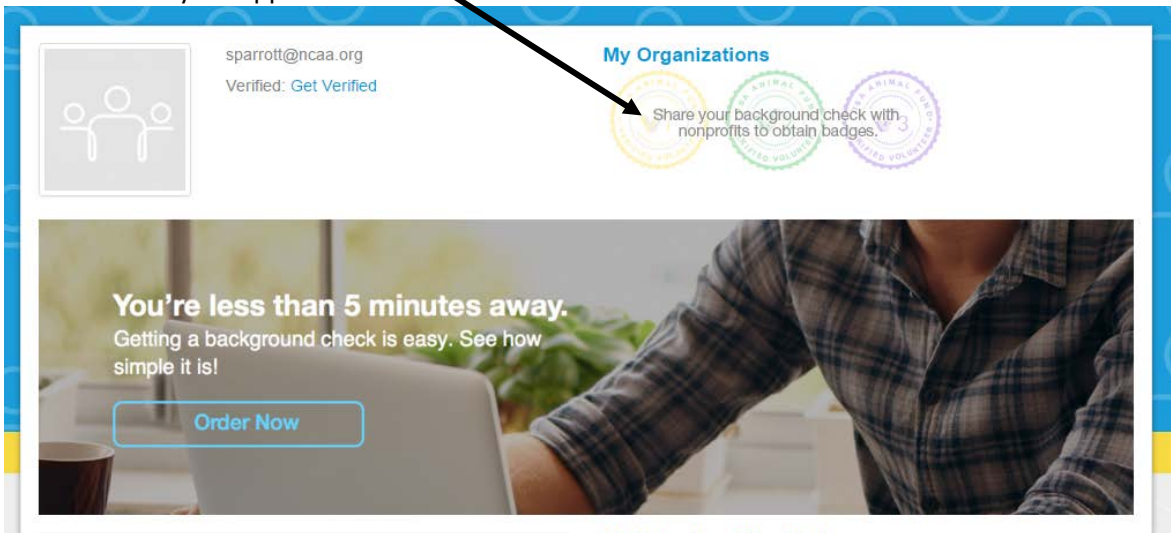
sparrott@ncaa.org

Verified: Get Verified

My Organizations

Share your background check with nonprofits to obtain badges.

You're less than 5 minutes away.

Getting a background check is easy. See how simple it is!

Order Now